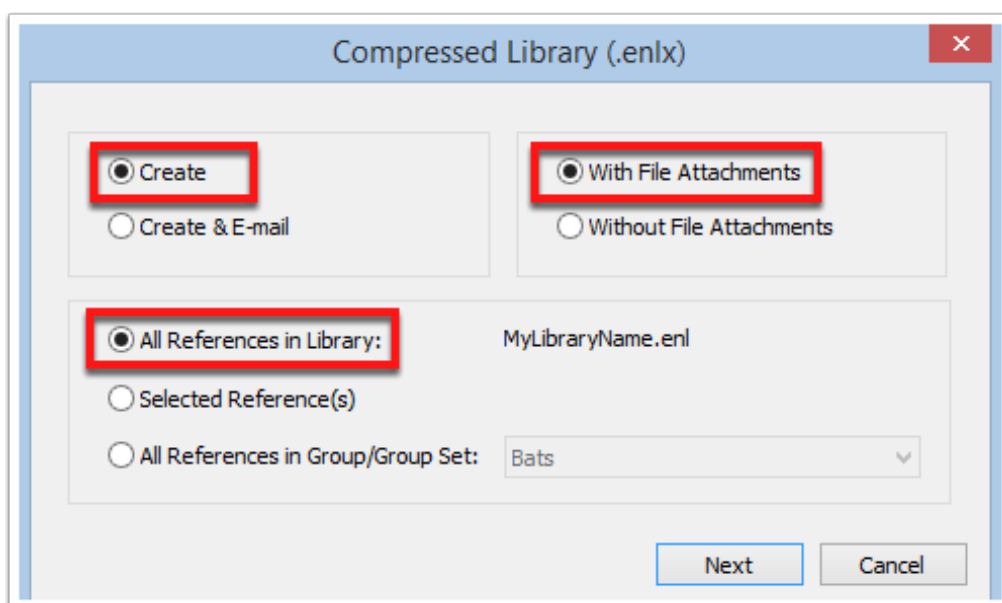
Compressed Library (.enlx)

Create

Create & E-mail

With File Attachments

Without File Attachments

All References in Library:

MyLibraryName.enl

Selected Reference(s)

All References in Group/Group Set:

Bats

Next

Cancel